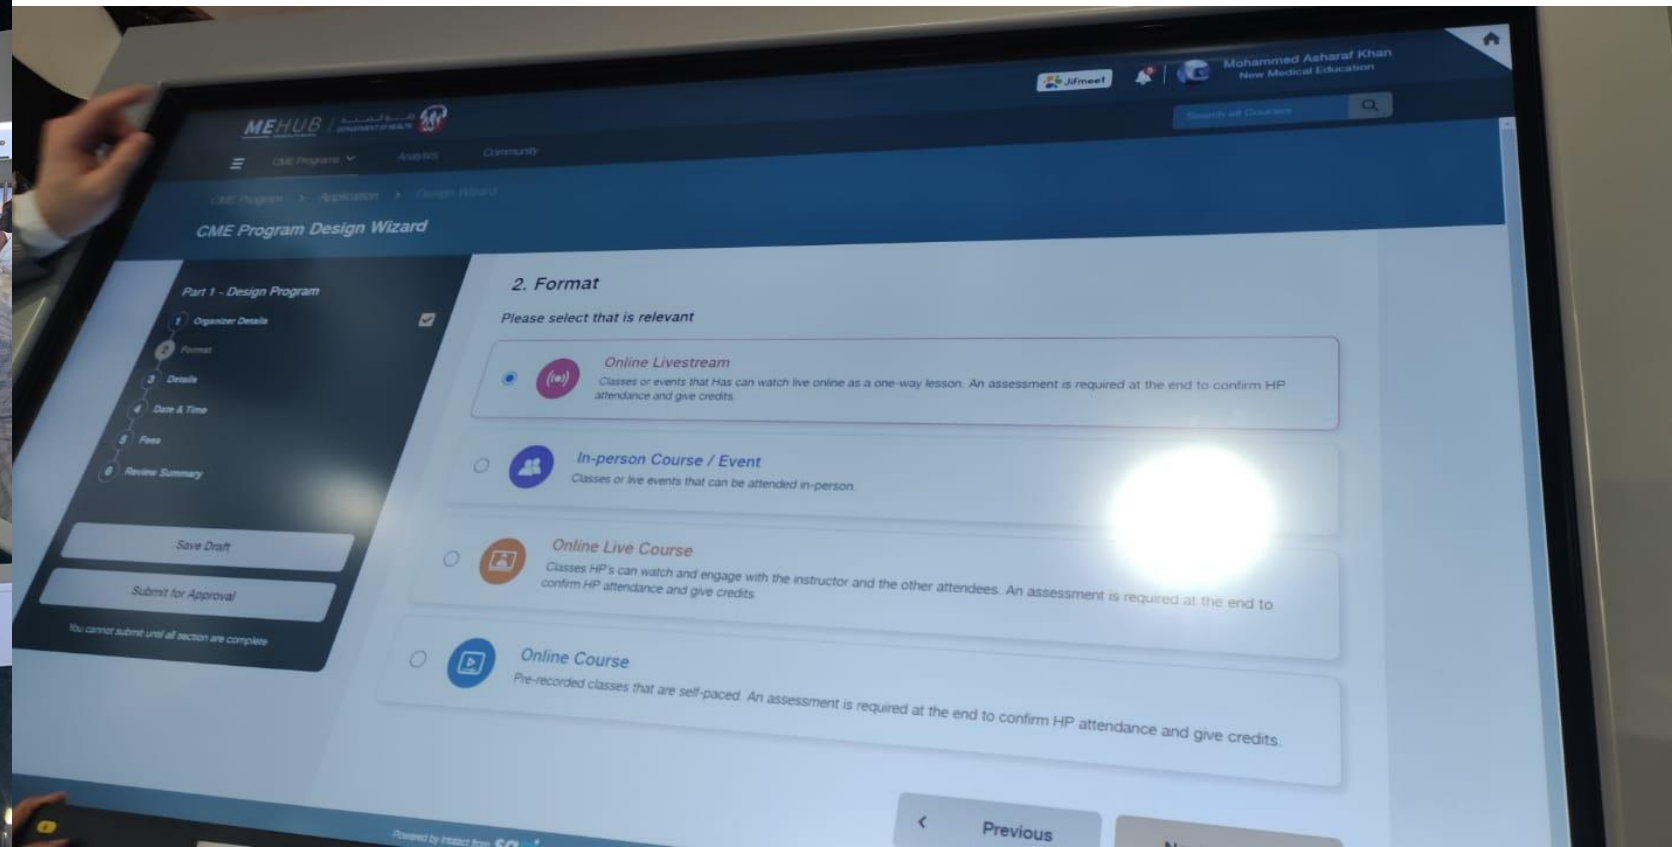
MEHUB

JiMeet

Mohammed Asharaf Khan
New Medical Education

Search all Courses

CME Programs
Analytics
Community

CME Programs > Application > Design Wizard

CME Program Design Wizard

Part 1 - Design Program
1 Organizer Details
2 Format
3 Details
4 Date & Time
5 Fees
6 Review Summary

Save Draft
Submit for Approval
You cannot submit until all section are complete

2. Format
Please select that is relevant

Online Livestream
Classes or events that Has can watch live online as a one-way lesson. An assessment is required at the end to confirm HP attendance and give credits.

In-person Course / Event
Classes or live events that can be attended in-person.

Online Live Course
Classes HP's can watch and engage with the instructor and the other attendees. An assessment is required at the end to confirm HP attendance and give credits.

Online Course
Pre-recorded classes that are self-paced. An assessment is required at the end to confirm HP attendance and give credits.

Previous

Powered by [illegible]